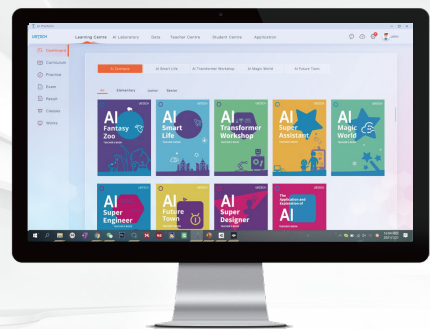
UBTECH

Learning Centre AI Laboratory Data Teacher Centre Student Centre Application

Dashboard

Curriculum

Practice

Exam

Result

Classes

Works

AI Fantasy Zoo

AI Smart Life

AI Transformer Workshop

AI Magic World

AI Future Town

All Elementary Junior Senior

AI Fantasy Zoo

AI Smart Life

AI Transformer Workshop

AI Super Assistant

AI Magic World

AI Super Engineer

AI Future Town

AI Super Designer

The Application and Exploration of AI